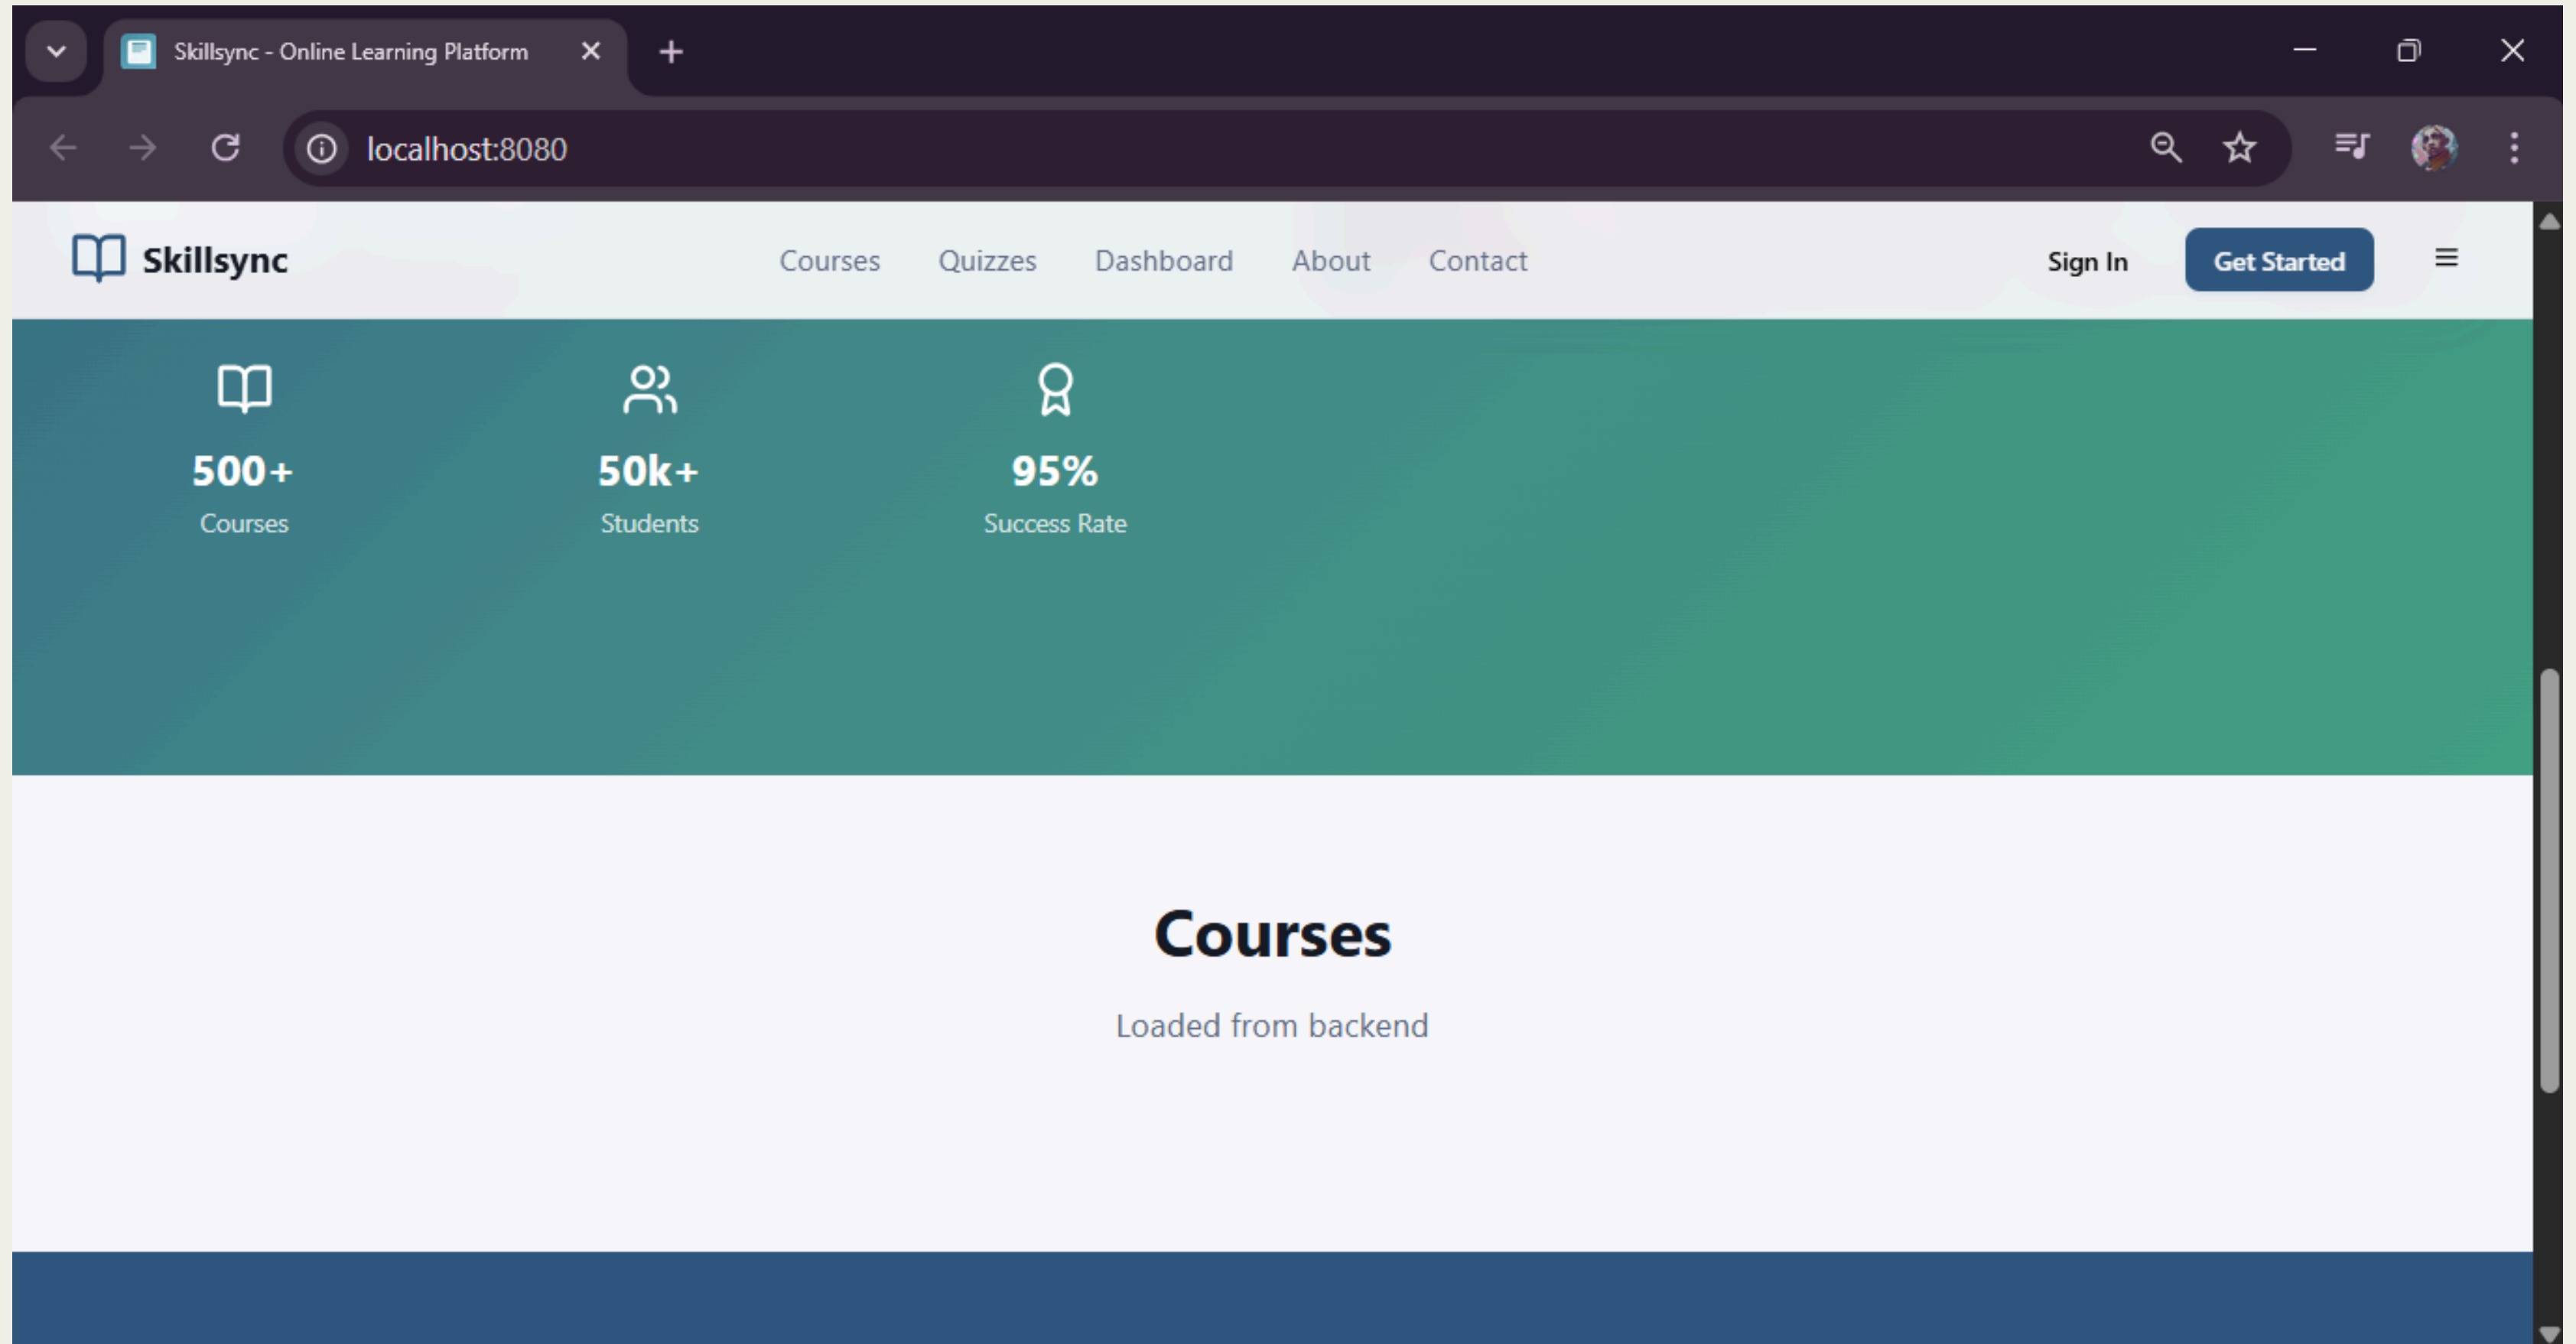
Skillsync - Online Learning Platform

localhost:8080

Skillsync

Courses Quizzes Dashboard About Contact

Sign In

Get Started

500+
Courses

50k+
Students

95%
Success Rate

Courses

Loaded from backend